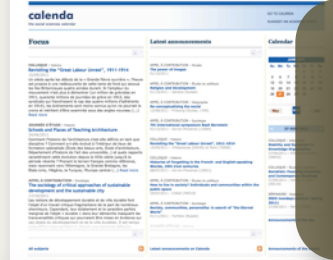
calenda
the social sciences calendar

Focus

Revisiting the "Great Labour Unrest", 1911-1914

Schools and Places of Teaching Architecture

The sociology of critical approaches of sustainable development and the sustainable city

Latest announcements

The powers of images

Religion and development

Re-conceptualizing the world

Revisiting the "Great Labour Unrest", 1911-1914

Calendar

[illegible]